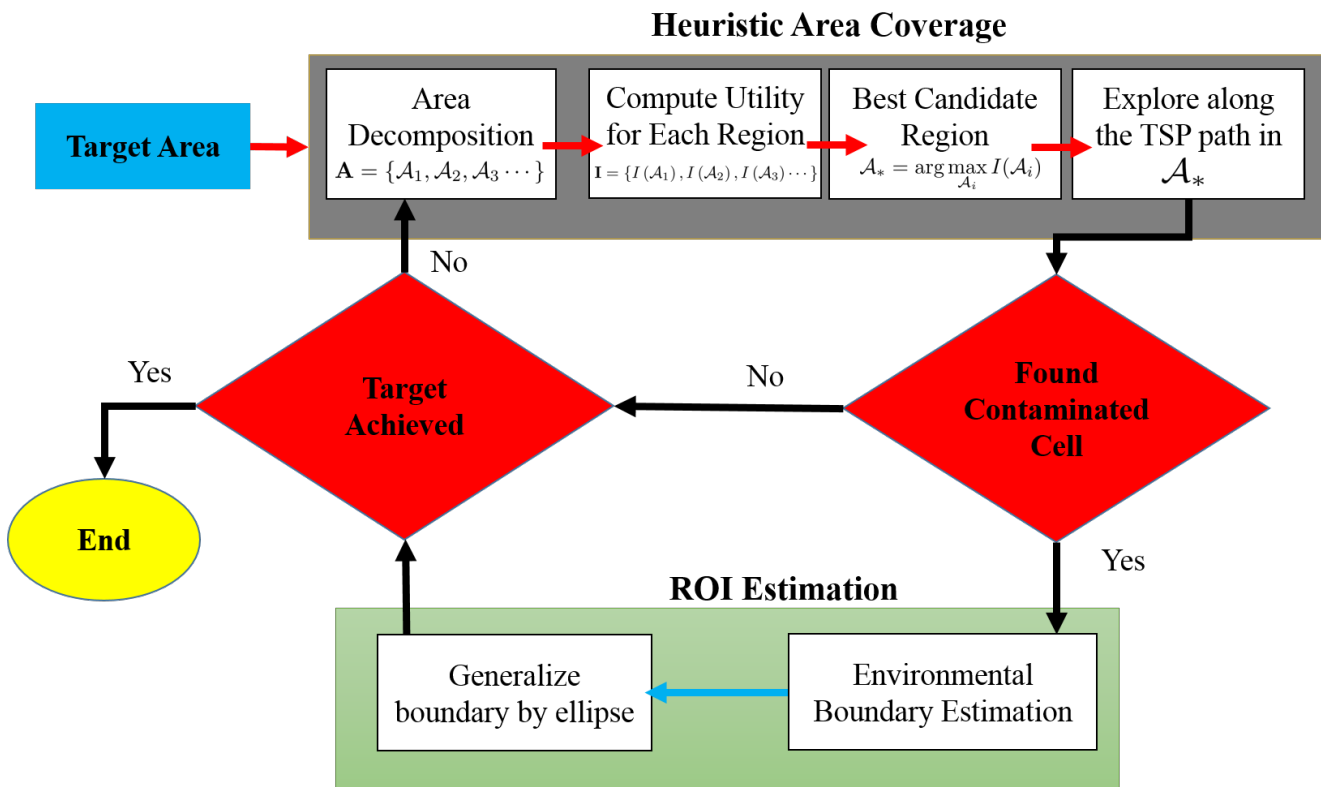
Heuristic Area Coverage

Target Area

Area Decomposition
$\mathbf{A} = \{\mathcal{A}_1, \mathcal{A}_2, \mathcal{A}_3 \cdots\}$

Compute Utility for Each Region
$\mathbf{I} = \{I(\mathcal{A}_1), I(\mathcal{A}_2), I(\mathcal{A}_3) \cdots\}$

Best Candidate Region
$\mathcal{A}_* = \arg\max_{\mathcal{A}_i} I(\mathcal{A}_i)$

Explore along the TSP path in $\mathcal{A}_*$

No

Yes

Target Achieved

No

Found Contaminated Cell

End

Yes

ROI Estimation

Generalize boundary by ellipse

Environmental Boundary Estimation